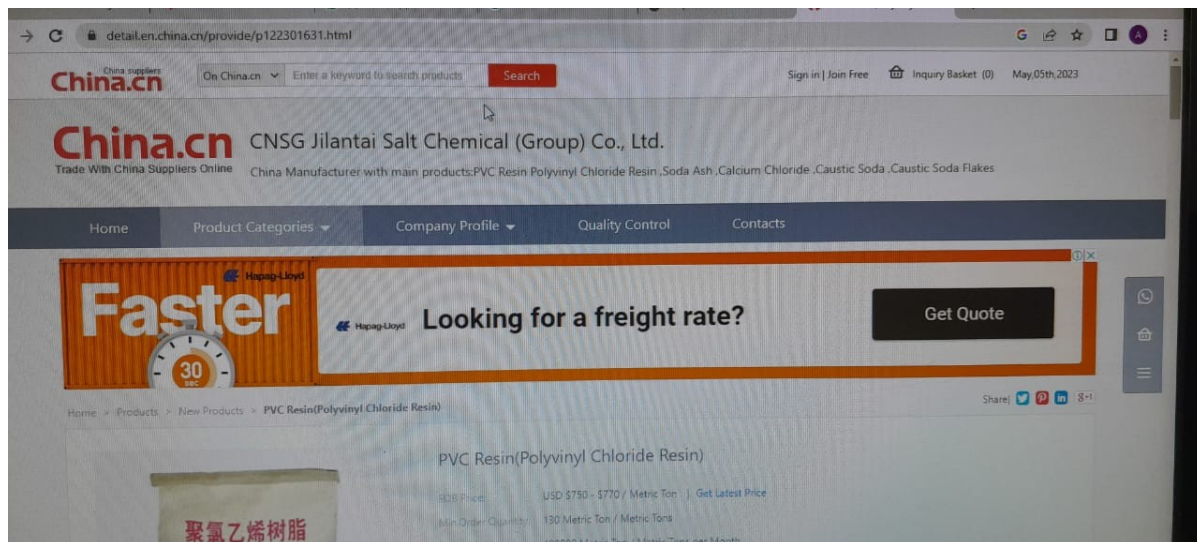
detail.en.china.cn/provide/p122301631.html

China suppliers
China.cn

On China.cn Enter a keyword to search products Search

Sign in | Join Free Inquiry Basket (0) May,05th,2023

China.cn
Trade With China Suppliers Online

CNSG Jilantai Salt Chemical (Group) Co., Ltd.

China Manufacturer with main products:PVC Resin Polyvinyl Chloride Resin ,Soda Ash ,Calcium Chloride ,Caustic Soda ,Caustic Soda Flakes

Home Product Categories Company Profile Quality Control Contacts

Hapag-Lloyd
Faster
30 sec

Hapag-Lloyd Looking for a freight rate?

Get Quote

Home > Products > New Products > PVC Resin(Polyvinyl Chloride Resin)

Share

PVC Resin(Polyvinyl Chloride Resin)

FOB Price: USD $750 - $770 / Metric Ton | Get Latest Price

Min.Order Quantity: 130 Metric Ton / Metric Tons

聚氯乙烯树脂